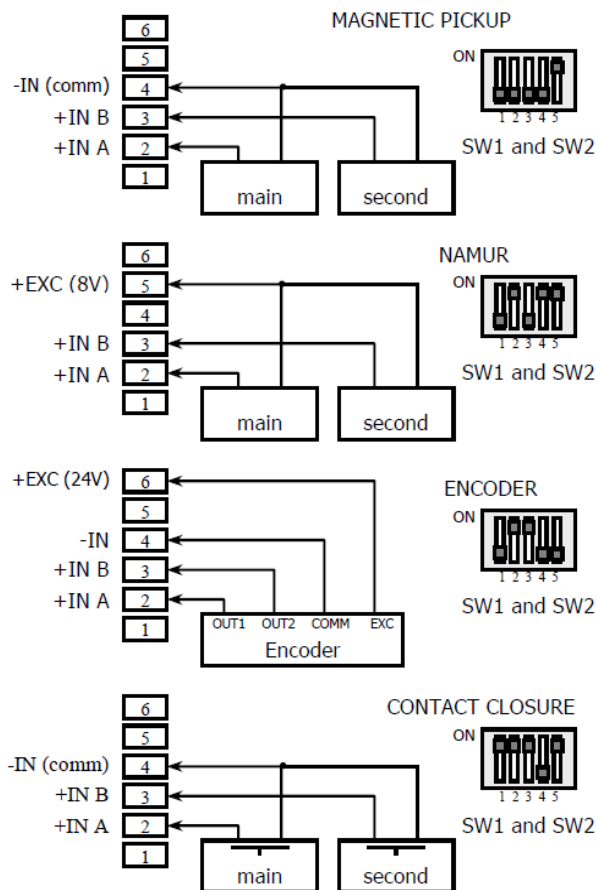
6
5
-IN (comm) 4
+IN B 3
+IN A 2
1
main
second
MAGNETIC PICKUP
ON
1 2 3 4 5
SW1 and SW2

6
+EXC (8V) 5
4
+IN B 3
+IN A 2
1
main
second
NAMUR
ON
1 2 3 4 5
SW1 and SW2

+EXC (24V) 6
5
-IN 4
+IN B 3
+IN A 2
1
OUT1 OUT2 COMM EXC
Encoder
ENCODER
ON
1 2 3 4 5
SW1 and SW2

6
5
-IN (comm) 4
+IN B 3
+IN A 2
1
main
second
CONTACT CLOSURE
ON
1 2 3 4 5
SW1 and SW2